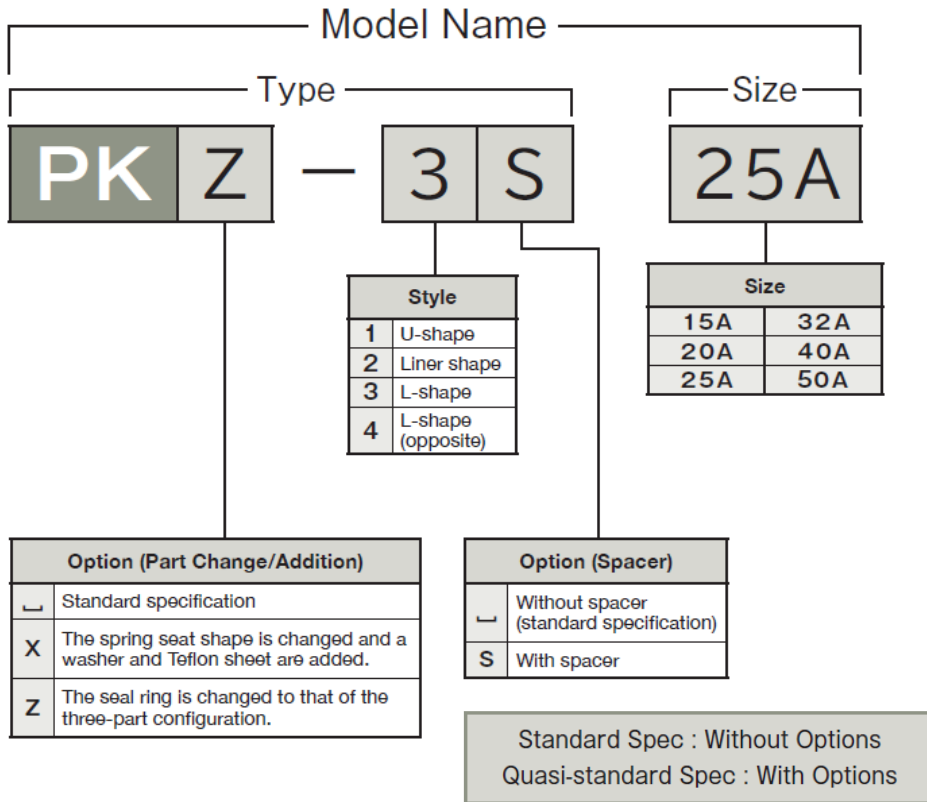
Model Name

Type

Size

PK Z — 3 S

25A

| Style | |
|---|---|
| 1 | U-shape |
| 2 | Liner shape |
| 3 | L-shape |
| 4 | L-shape (opposite) |

| Size | |
|---|---|
| 15A | 32A |
| 20A | 40A |
| 25A | 50A |

| Option (Part Change/Addition) | |
|---|---|
| ␣ | Standard specification |
| X | The spring seat shape is changed and a washer and Teflon sheet are added. |
| Z | The seal ring is changed to that of the three-part configuration. |

| Option (Spacer) | |
|---|---|
| ␣ | Without spacer (standard specification) |
| S | With spacer |

Standard Spec : Without Options
Quasi-standard Spec : With Options